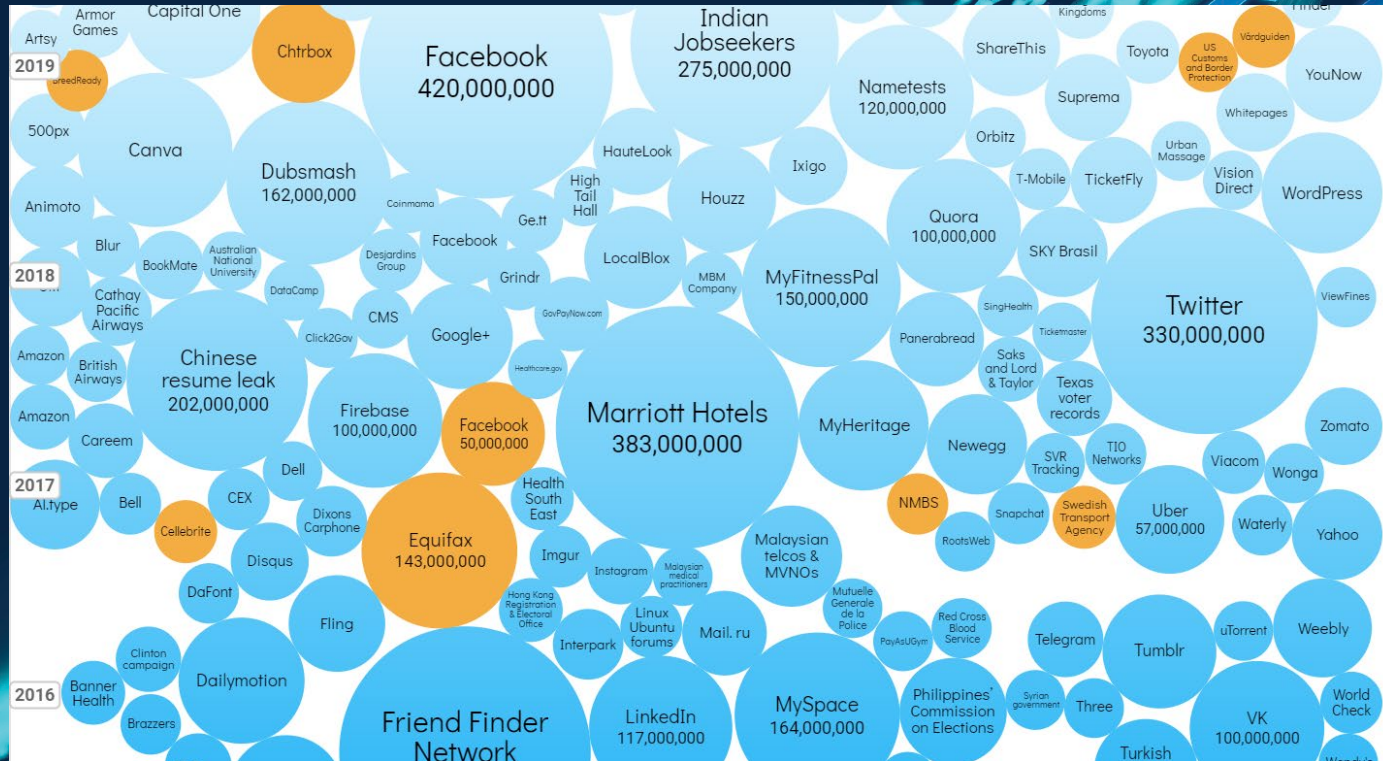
Artsy
Armor Games
Capital One
2019
BreedReady
Chtrbox
Facebook
420,000,000
Indian Jobseekers
275,000,000
Kingdoms
ShareThis
Toyota
US Customs and Border Protection
Vårdguiden
Finder
YouNow
500px
Canva
Dubsmash
162,000,000
HauteLook
Nametests
120,000,000
Suprema
Whitepages
Orbitz
Urban Massage
Animoto
Coinmama
High Tail Hall
Ixigo
Houzz
T-Mobile
TicketFly
Vision Direct
WordPress
Ge.tt
Facebook
Quora
100,000,000
Blur
BookMate
Australian National University
Desjardins Group
LocalBlox
2018
Grindr
MBM Company
MyFitnessPal
150,000,000
SKY Brasil
Twitter
330,000,000
Cathay Pacific Airways
DataCamp
GovPayNow.com
SingHealth
ViewFines
CMS
Click2Gov
Google+
Ticketmaster
Amazon
British Airways
Chinese resume leak
202,000,000
Panerabread
Saks and Lord & Taylor
Healthcare.gov
Texas voter records
Amazon
Firebase
100,000,000
Facebook
50,000,000
Marriott Hotels
383,000,000
MyHeritage
Newegg
Zomato
Careem
TIO Networks
SVR Tracking
Viacom
Dell
Wonga
2017
AI.type
Bell
CEX
Health South East
NMBS
Swedish Transport Agency
Uber
57,000,000
Dixons Carphone
Equifax
143,000,000
Snapchat
Waterly
Yahoo
Cellebrite
RootsWeb
Disqus
Imgur
Malaysian telcos & MVNOs
Instagram
Malaysian medical practitioners
DaFont
Hong Kong Registration & Electoral Office
Mutuelle Generale de la Police
Linux Ubuntu forums
Red Cross Blood Service
Fling
Telegram
Tumblr
uTorrent
Weebly
Mail.ru
PayAsUGym
Interpark
Clinton campaign
Dailymotion
2016
Banner Health
Philippines' Commission on Elections
Syrian government
Three
World Check
Brazzers
Friend Finder Network
LinkedIn
117,000,000
MySpace
164,000,000
VK
100,000,000
Turkish
Wendy's